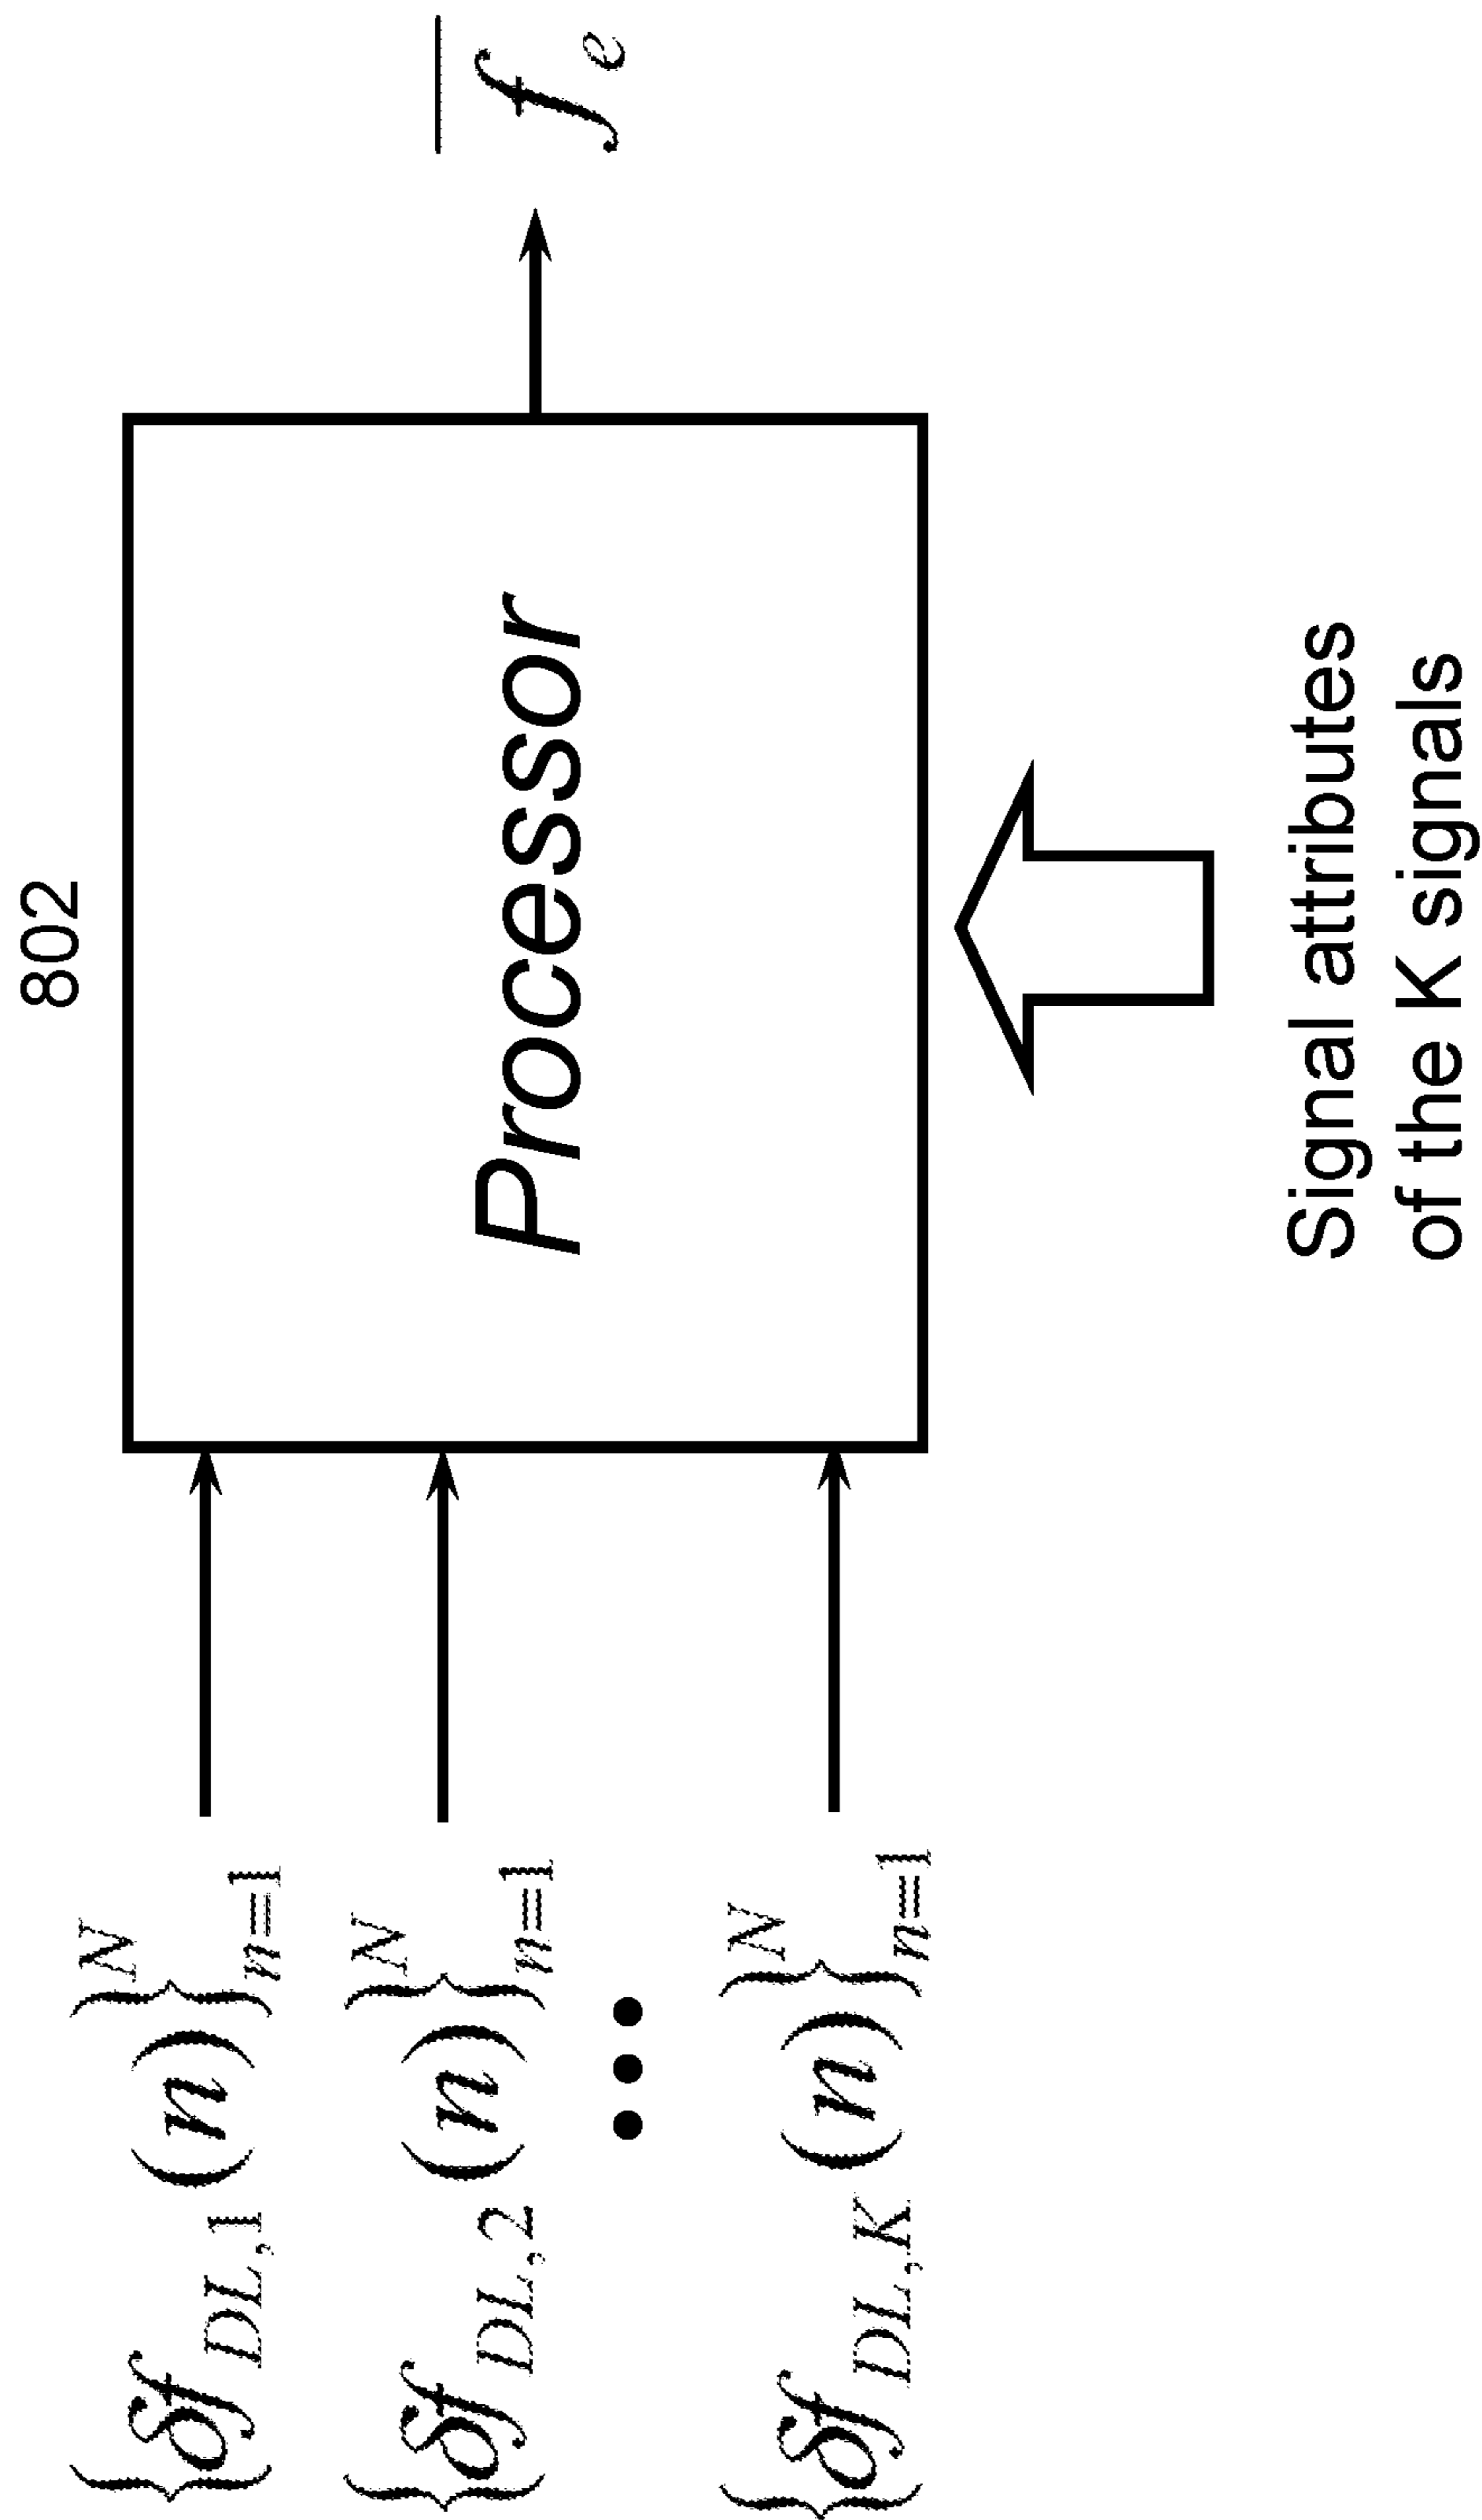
802

Processor

$\overline{f^e}$

Signal attributes of the K signals

$\left\{\delta f_{DL,1}(n)\right\}_{n=1}^{N}$

$\left\{\delta f_{DL,2}(n)\right\}_{n=1}^{N}$

$\left\{\delta f_{DL,K}(n)\right\}_{n=1}^{N}$